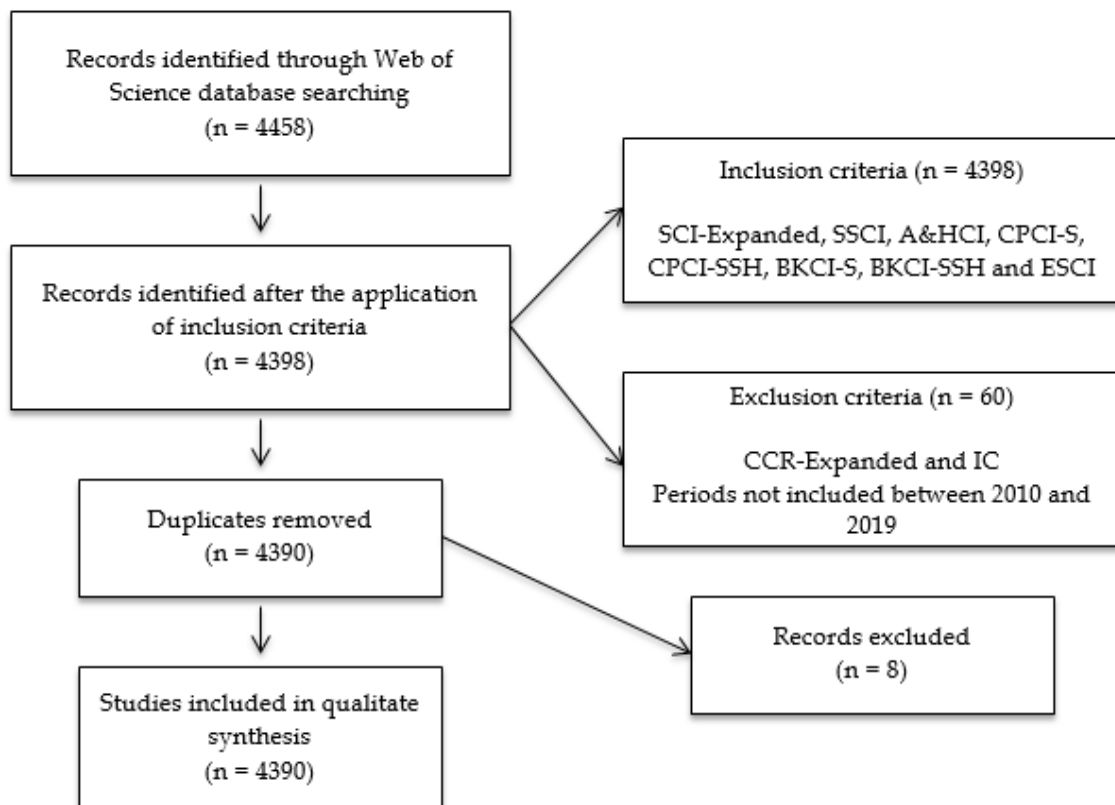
Records identified through Web of Science database searching
(n = 4458)

Inclusion criteria (n = 4398)

SCI-Expanded, SSCI, A&HCI, CPCI-S, CPCI-SSH, BKCI-S, BKCI-SSH and ESCI

Records identified after the application of inclusion criteria
(n = 4398)

Exclusion criteria (n = 60)

CCR-Expanded and IC
Periods not included between 2010 and 2019

Duplicates removed
(n = 4390)

Records excluded
(n = 8)

Studies included in qualitate synthesis
(n = 4390)